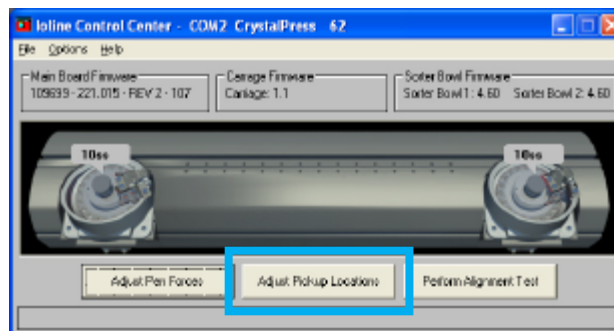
Ioline Control Center - COM2 CrystalPress 62

File Options Help

Main Board Firmware
109699 - 221.015 - REV 2 - 107

Carriage Firmware
Carriage: 1.1

Sorter Bowl Firmware
Sorter Bowl 1: 4.60 Sorter Bowl 2: 4.60

10ss

10ss

Adjust Pen Forces

Adjust Pickup Locations

Perform Alignment Test